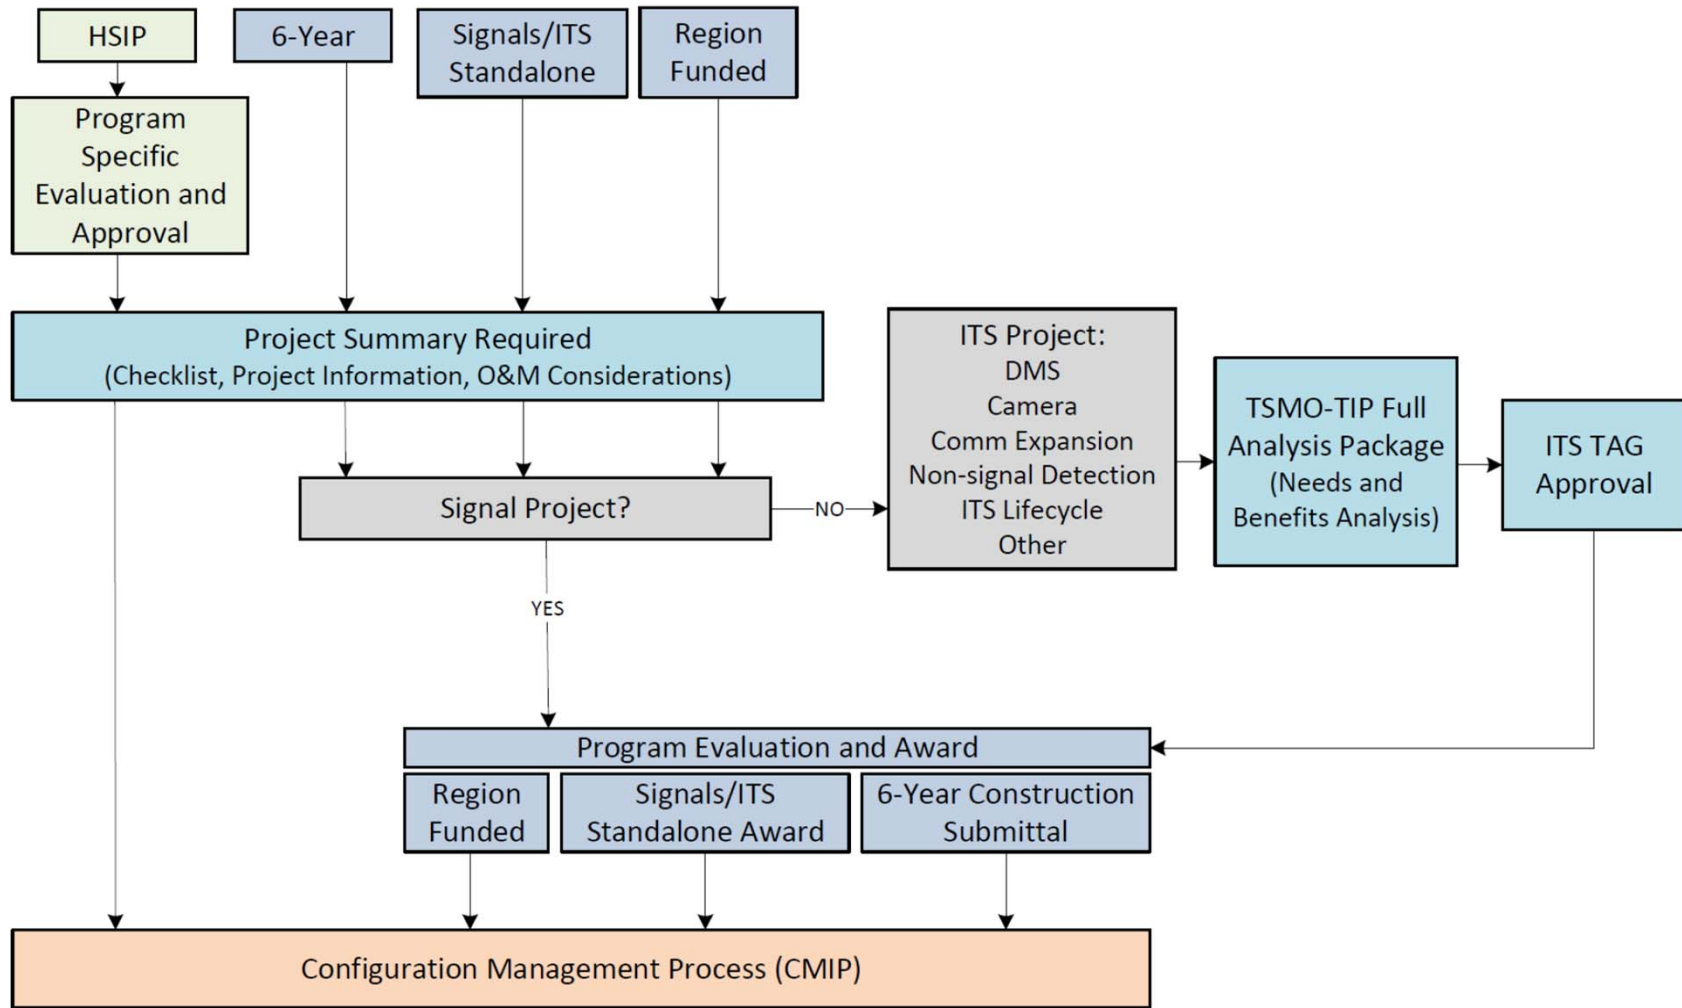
HSIP

6-Year

Signals/ITS Standalone

Region Funded

Program Specific Evaluation and Approval

Project Summary Required
(Checklist, Project Information, O&M Considerations)

ITS Project:
DMS
Camera
Comm Expansion
Non-signal Detection
ITS Lifecycle
Other

TSMO-TIP Full Analysis Package (Needs and Benefits Analysis)

ITS TAG Approval

Signal Project?

NO

YES

Program Evaluation and Award

Region Funded

Signals/ITS Standalone Award

6-Year Construction Submittal

Configuration Management Process (CMIP)